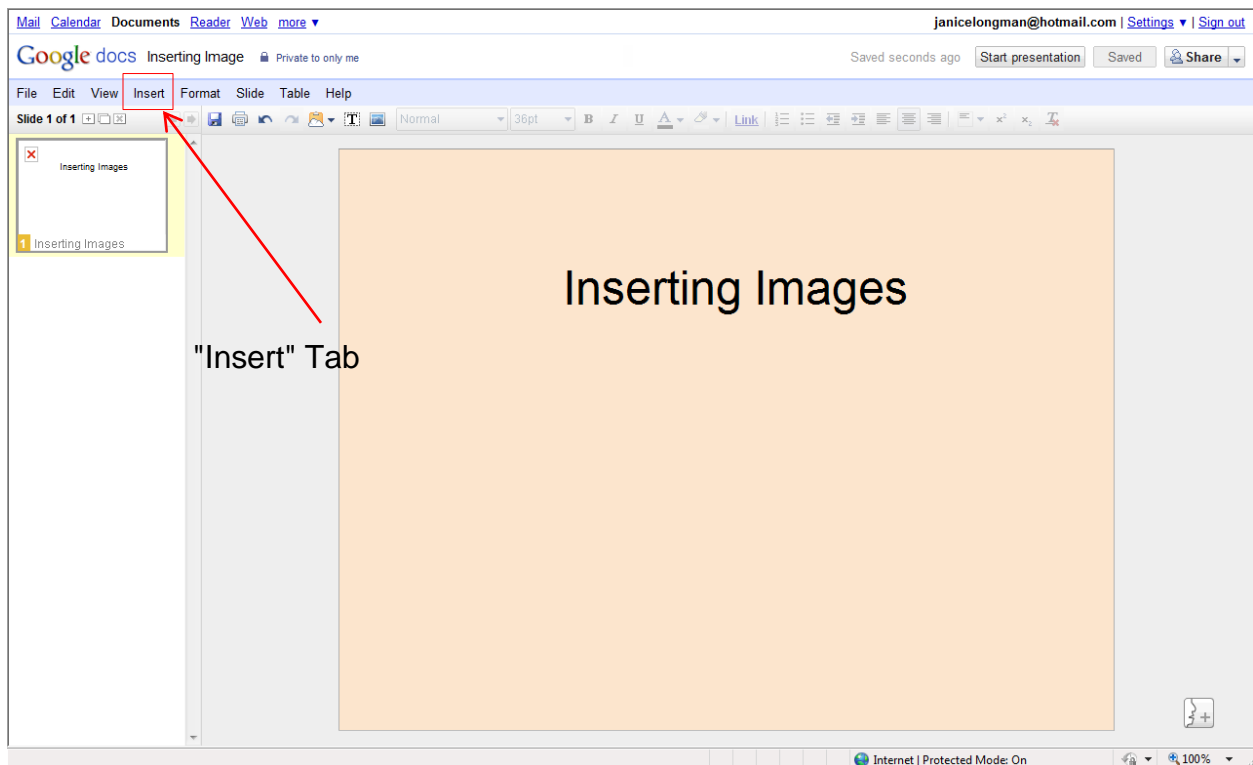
Mail Calendar Documents Reader Web more ▾ janicelongman@hotmail.com | Settings ▾ | Sign out

Google docs Inserting Image Private to only me Saved seconds ago Start presentation Saved Share

File Edit View Insert Format Slide Table Help

Slide 1 of 1

Normal 36pt B I U A Link

Inserting Images

1 Inserting Images

Inserting Images

"Insert" Tab

Internet | Protected Mode: On 100%